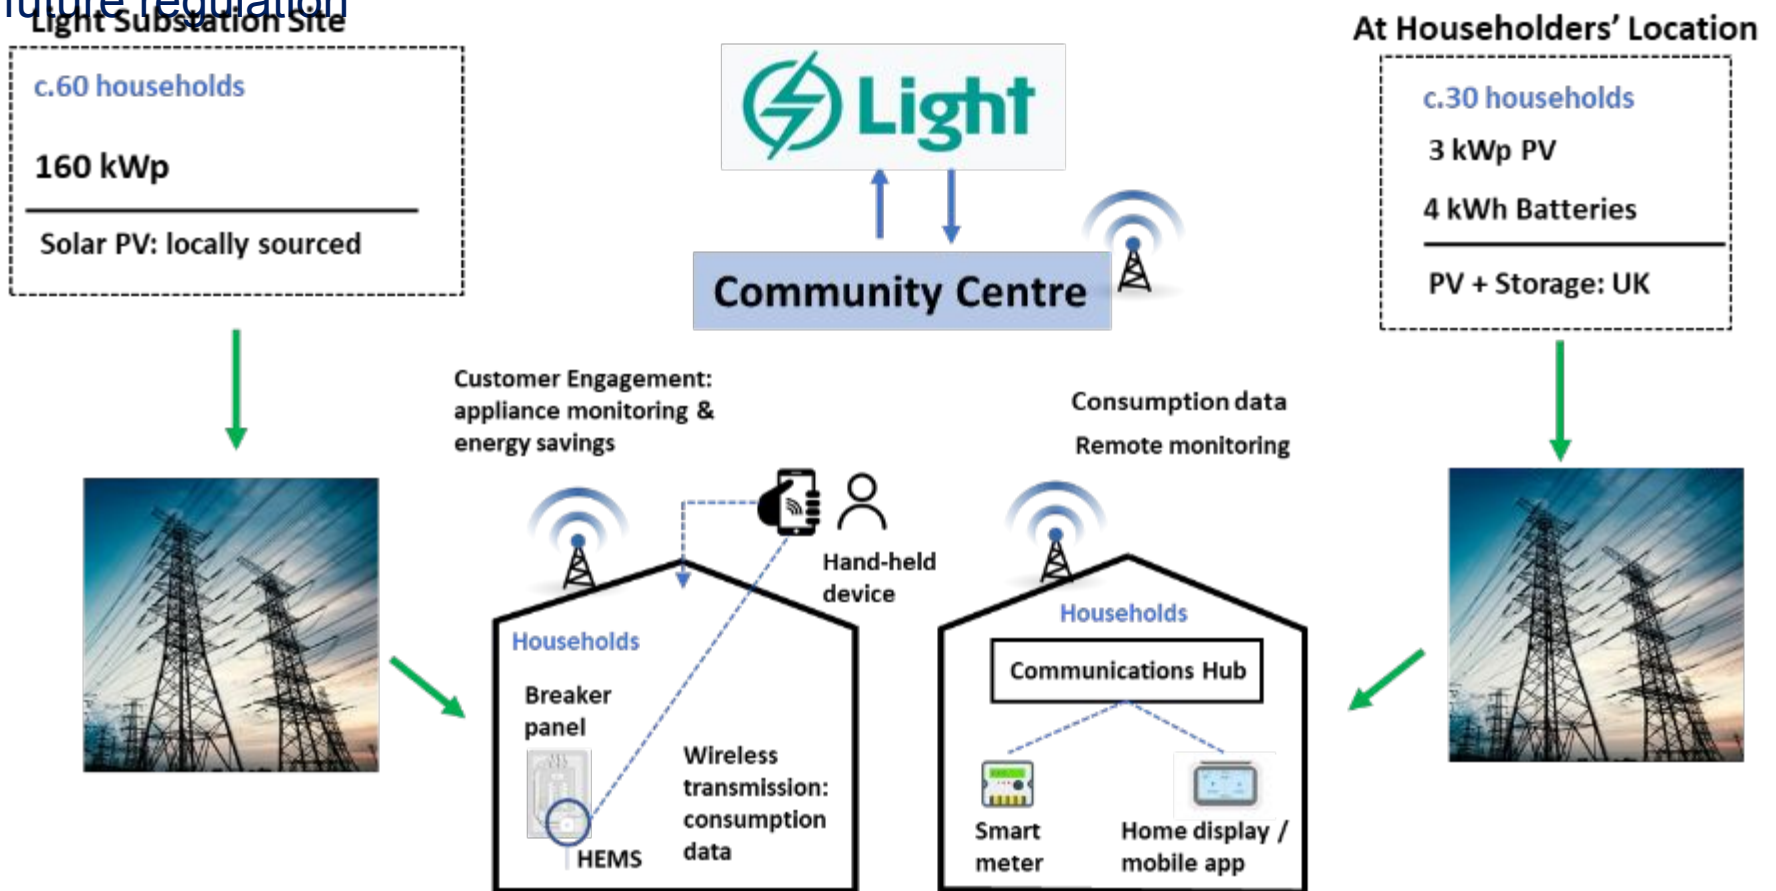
future regulation

Light Substation Site

c.60 households

160 kWp

Solar PV: locally sourced

Light

Community Centre

At Householders' Location

c.30 households

3 kWp PV

4 kWh Batteries

PV + Storage: UK

Customer Engagement: appliance monitoring & energy savings

Hand-held device

Households

Breaker panel

HEMS

Wireless transmission: consumption data

Consumption data

Remote monitoring

Households

Communications Hub

Smart meter

Home display / mobile app